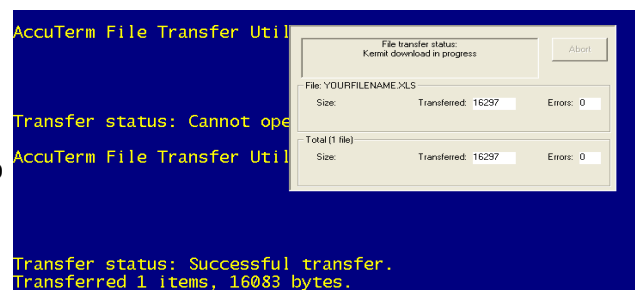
AccuTerm File Transfer Util

Transfer status: Cannot ope

AccuTerm File Transfer Util

File transfer status:
Kermit download in progress

Abort

File: YOURFILENAME.XLS

Size:

Transferred: 16297

Errors: 0

Total (1 file)

Size:

Transferred: 16297

Errors: 0

Transfer status: Successful transfer.
Transferred 1 items, 16083 bytes.